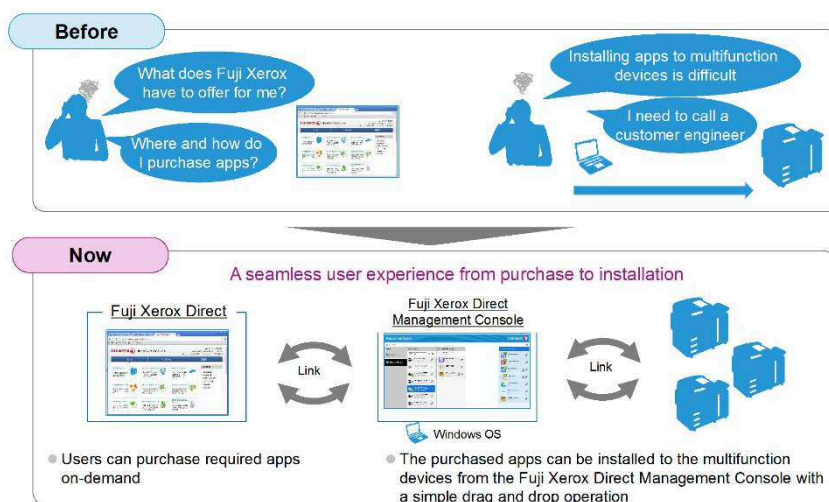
Before

What does Fuji Xerox have to offer for me?

Where and how do I purchase apps?

Installing apps to multifunction devices is difficult

I need to call a customer engineer

Now

A seamless user experience from purchase to installation

Fuji Xerox Direct

Fuji Xerox Direct Management Console

Link

Link

Windows OS

Users can purchase required apps on-demand

The purchased apps can be installed to the multifunction devices from the Fuji Xerox Direct Management Console with a simple drag and drop operation